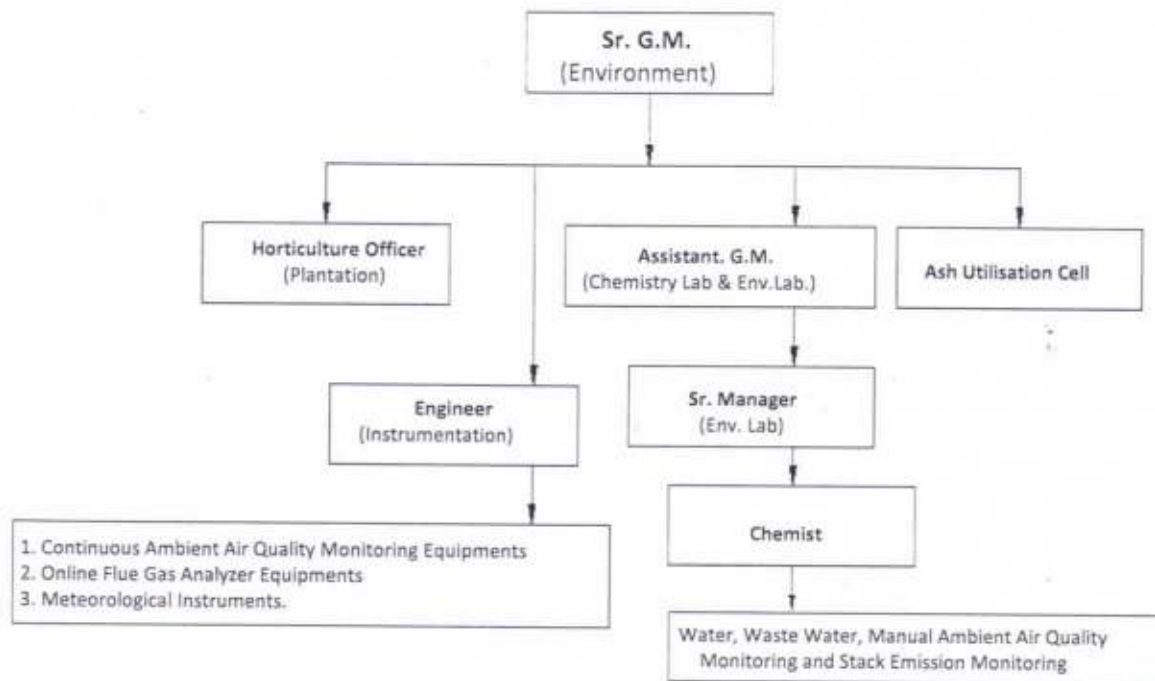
Sr. G.M.
(Environment)

Horticulture Officer
(Plantation)

Assistant. G.M.
(Chemistry Lab & Env.Lab.)

Ash Utilisation Cell

Engineer
(Instrumentation)

Sr. Manager
(Env. Lab)

Chemist

1. Continuous Ambient Air Quality Monitoring Equipments
2. Online Flue Gas Analyzer Equipments
3. Meteorological Instruments.

Water, Waste Water, Manual Ambient Air Quality Monitoring and Stack Emission Monitoring